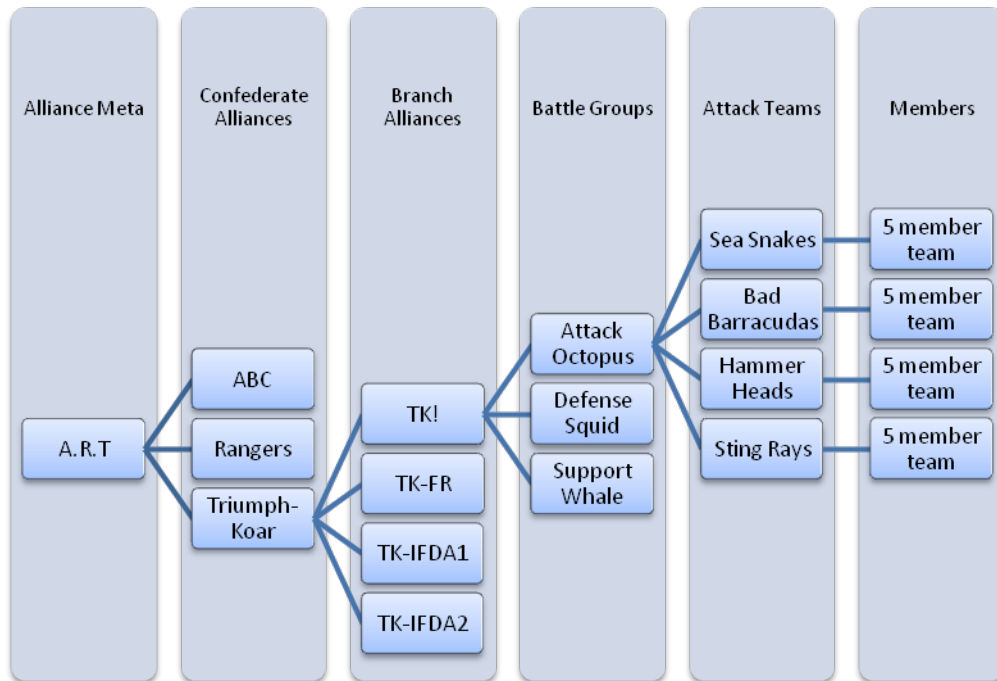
Alliance Meta

A.R.T

Confederate Alliances

ABC

Rangers

Triumph-Koar

Branch Alliances

TK!

TK-FR

TK-IFDA1

TK-IFDA2

Battle Groups

Attack Octopus

Defense Squid

Support Whale

Attack Teams

Sea Snakes

Bad Barracudas

Hammer Heads

Sting Rays

Members

5 member team

5 member team

5 member team

5 member team